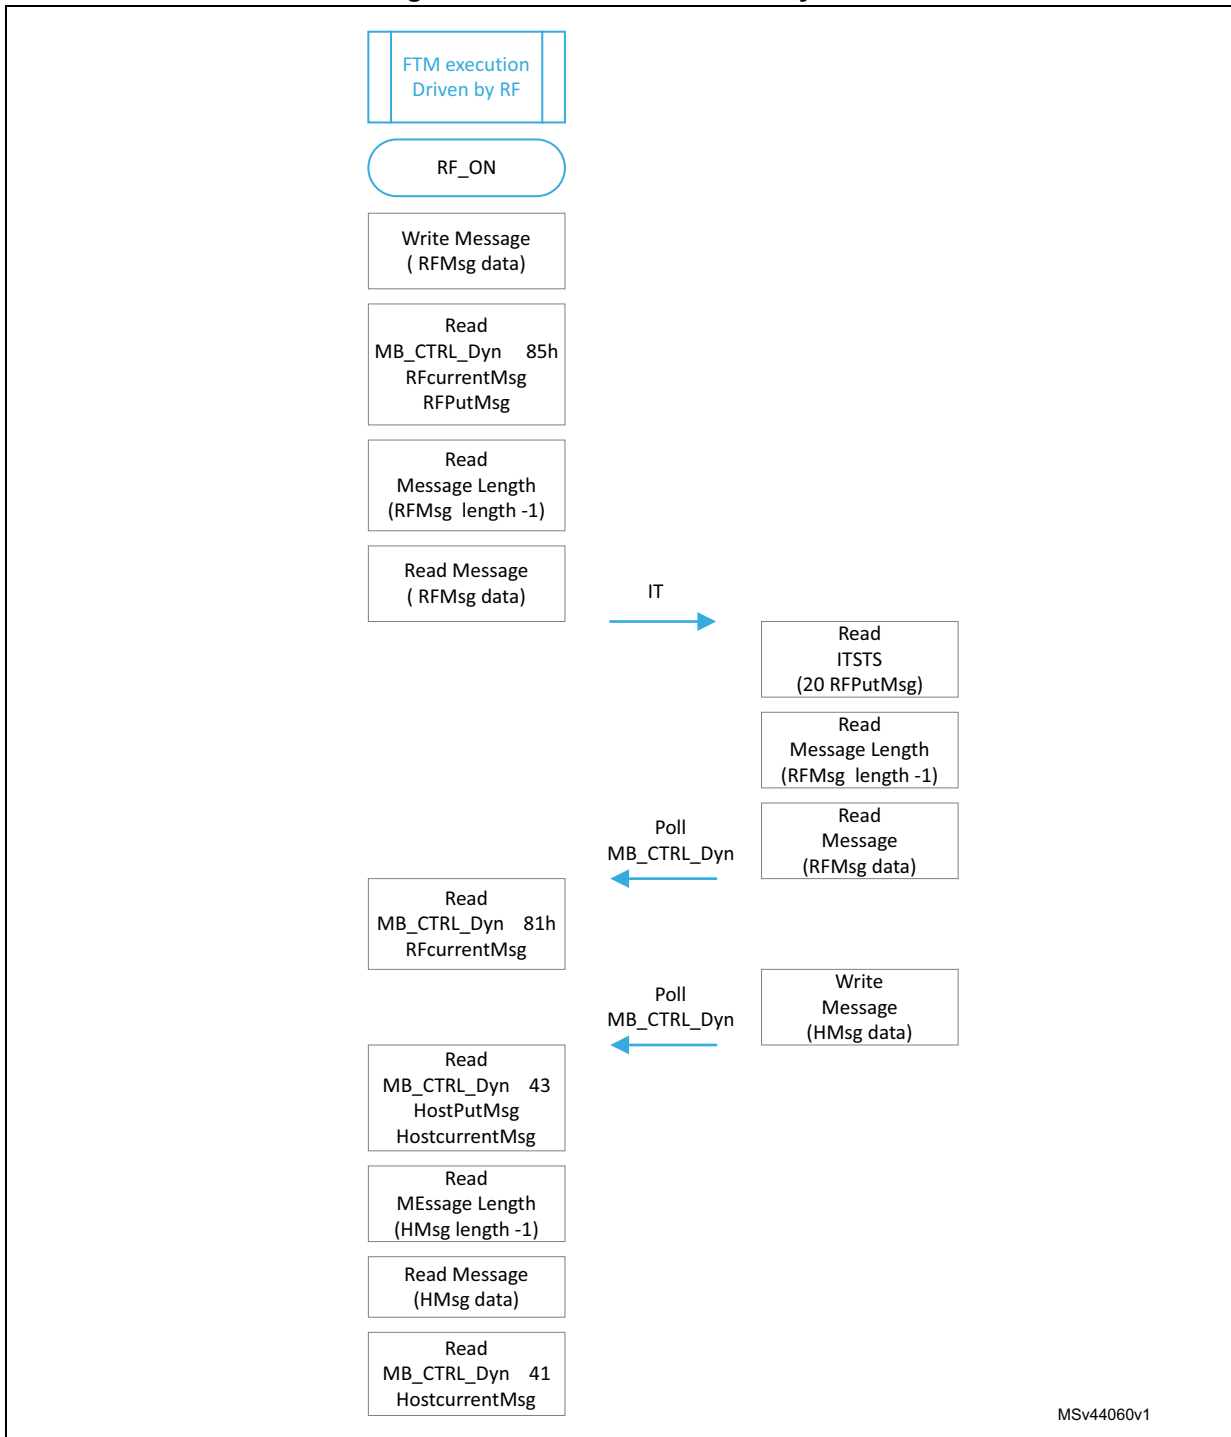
FTM execution Driven by RF

RF_ON

Write Message ( RFMsg data)

Read MB_CTRL_Dyn 85h RFcurrentMsg RFPutMsg

Read Message Length (RFMsg length -1)

Read Message ( RFMsg data)

IT

Read ITSTS (20 RFPutMsg)

Read Message Length (RFMsg length -1)

Read Message (RFMsg data)

Poll MB_CTRL_Dyn

Read MB_CTRL_Dyn 81h RFcurrentMsg

Poll MB_CTRL_Dyn

Write Message (HMsg data)

Read MB_CTRL_Dyn 43 HostPutMsg HostcurrentMsg

Read MEssage Length (HMsg length -1)

Read Message (HMsg data)

Read MB_CTRL_Dyn 41 HostcurrentMsg

MSv44060v1